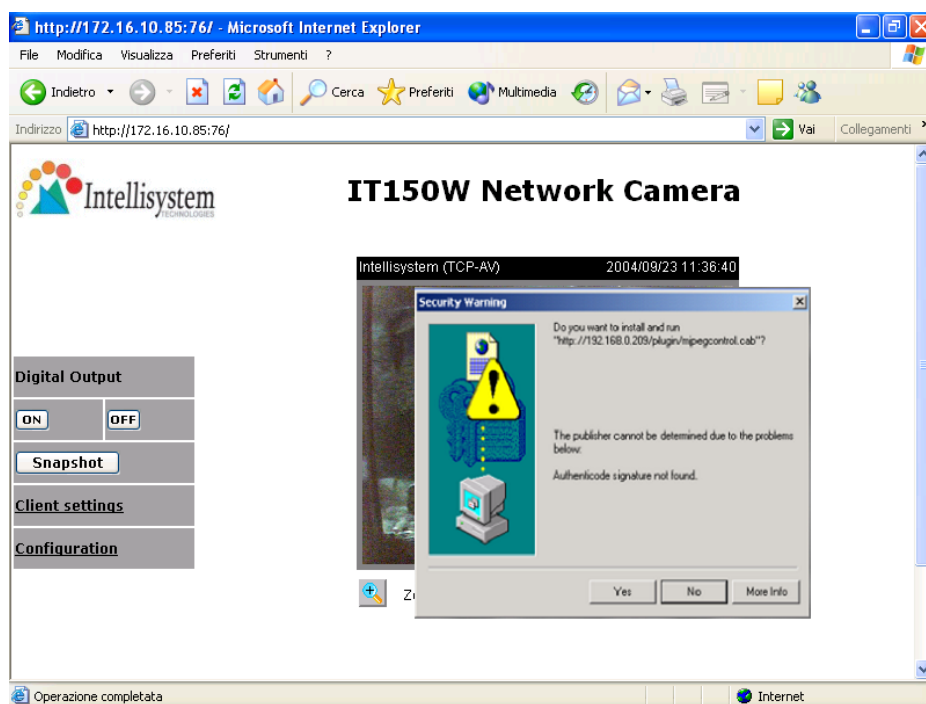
http://172.16.10.85:76/ - Microsoft Internet Explorer

File Modifica Visualizza Preferiti Strumenti ?

Indietro Cerca Preferiti Multimedia

Indirizzo http://172.16.10.85:76/ Vai Collegamenti

Intellisystem TECHNOLOGIES

IT150W Network Camera

Intellisystem (TCP-AV) 2004/09/23 11:36:40

Security Warning

Do you want to install and run "http://192.168.0.209/plugin/mpegcontrol.cab"?

The publisher cannot be determined due to the problems below:

Authenticode signature not found.

Yes No More Info

Digital Output

ON OFF

Snapshot

Client settings

Configuration

Z

Operazione completata

Internet